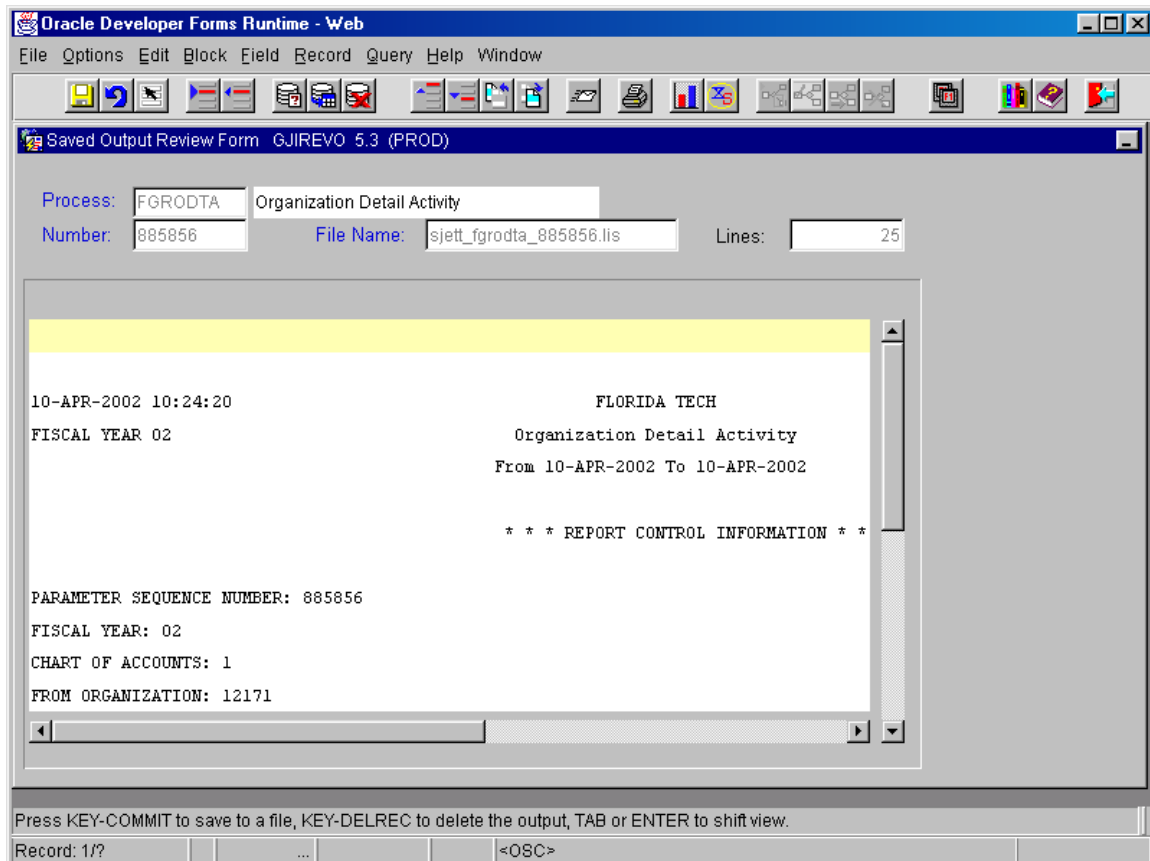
Oracle Developer Forms Runtime - Web

File Options Edit Block Field Record Query Help Window

Saved Output Review Form GJIREVO 5.3 (PROD)

Process: FGRODTA Organization Detail Activity

Number: 885856 File Name: sjett_fgrodta_885856.lis Lines: 25

10-APR-2002 10:24:20 FLORIDA TECH

FISCAL YEAR 02 Organization Detail Activity

From 10-APR-2002 To 10-APR-2002

* * * REPORT CONTROL INFORMATION * *

PARAMETER SEQUENCE NUMBER: 885856

FISCAL YEAR: 02

CHART OF ACCOUNTS: 1

FROM ORGANIZATION: 12171

Press KEY-COMMIT to save to a file, KEY-DELREC to delete the output, TAB or ENTER to shift view.

Record: 1/? ... <OSC>